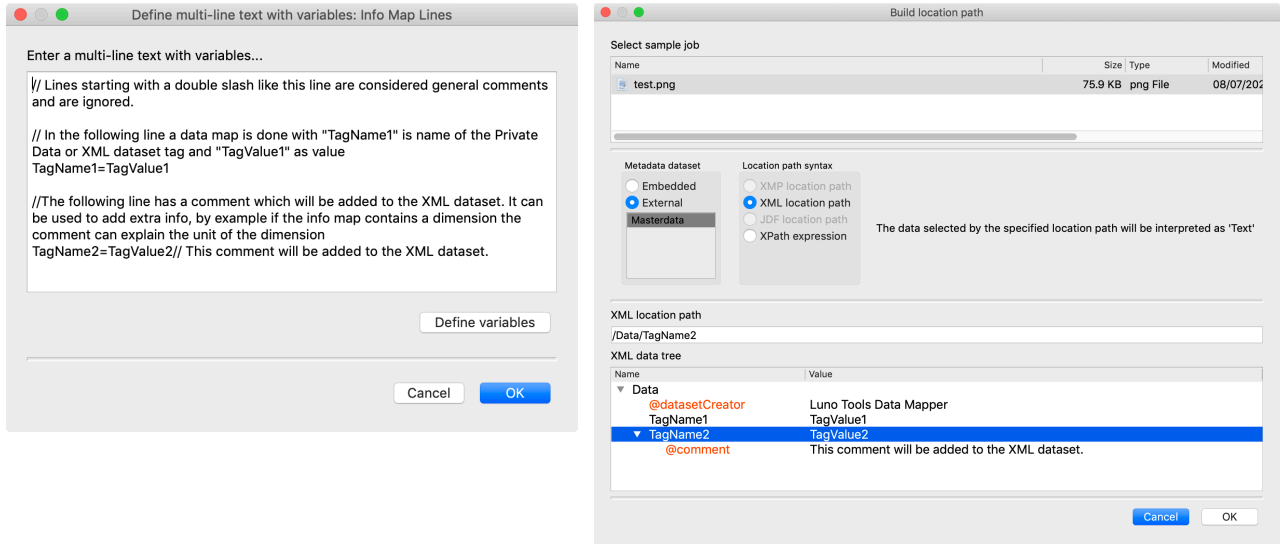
Define multi-line text with variables: Info Map Lines

Enter a multi-line text with variables...

// Lines starting with a double slash like this line are considered general comments and are ignored.

// In the following line a data map is done with "TagName1" is name of the Private Data or XML dataset tag and "TagValue1" as value
TagName1=TagValue1

//The following line has a comment which will be added to the XML dataset. It can be used to add extra info, by example if the info map contains a dimension the comment can explain the unit of the dimension
TagName2=TagValue2// This comment will be added to the XML dataset.

Define variables

Cancel OK

Build location path

Select sample job

| Name | Size | Type | Modified |
|---|---|---|---|
| test.png | 75.9 KB | png File | 08/07/202 |

Metadata dataset
Embedded
External
Masterdata

Location path syntax
XMP location path
XML location path
JDF location path
XPath expression

The data selected by the specified location path will be interpreted as 'Text'

XML location path
/Data/TagName2

XML data tree

| Name | Value |
|---|---|
| Data | |
| @datasetCreator | Luno Tools Data Mapper |
| TagName1 | TagValue1 |
| TagName2 | TagValue2 |
| @comment | This comment will be added to the XML dataset. |

Cancel OK